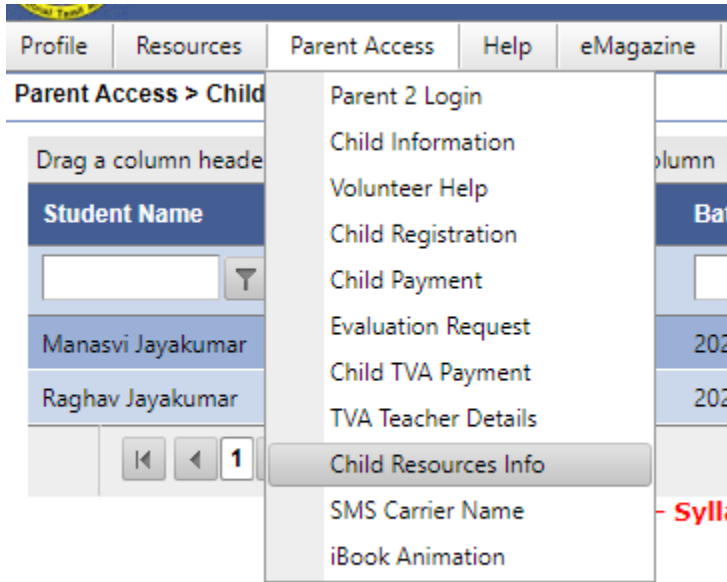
Profile | Resources | Parent Access | Help | eMagazine

Parent Access > Child

Drag a column heade

lumn

Student Name

Ba

Manasvi Jayakumar

202

Raghav Jayakumar

202

1

- Sylla

Parent 2 Login
Child Information
Volunteer Help
Child Registration
Child Payment
Evaluation Request
Child TVA Payment
TVA Teacher Details
Child Resources Info
SMS Carrier Name
iBook Animation